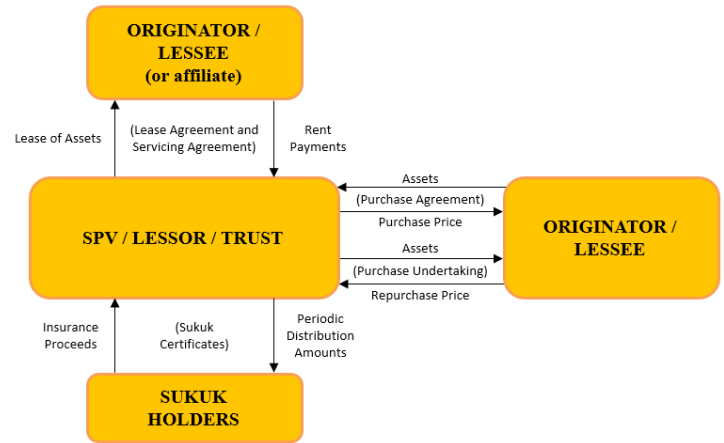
ORIGINATOR / LESSEE (or affiliate)

Lease of Assets

(Lease Agreement and Servicing Agreement)

Rent Payments

SPV / LESSOR / TRUST

Assets

(Purchase Agreement)

Purchase Price

Assets

(Purchase Undertaking)

Repurchase Price

ORIGINATOR / LESSEE

Insurance Proceeds

(Sukuk Certificates)

Periodic Distribution Amounts

SUKUK HOLDERS